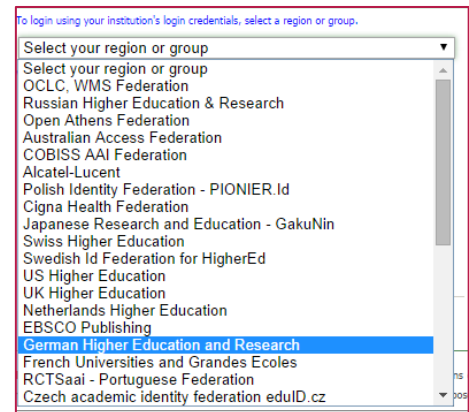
To login using your institution's login credentials, select a region or group.

Select your region or group

Select your region or group
OCLC, WMS Federation
Russian Higher Education & Research
Open Athens Federation
Australian Access Federation
COBISS AAI Federation
Alcatel-Lucent
Polish Identity Federation - PIONIER.Id
Cigna Health Federation
Japanese Research and Education - GakuNin
Swiss Higher Education
Swedish Id Federation for HigherEd
US Higher Education
UK Higher Education
Netherlands Higher Education
EBSCO Publishing
German Higher Education and Research
French Universities and Grandes Ecoles
RCTSaai - Portuguese Federation
Czech academic identity federation eduID.cz